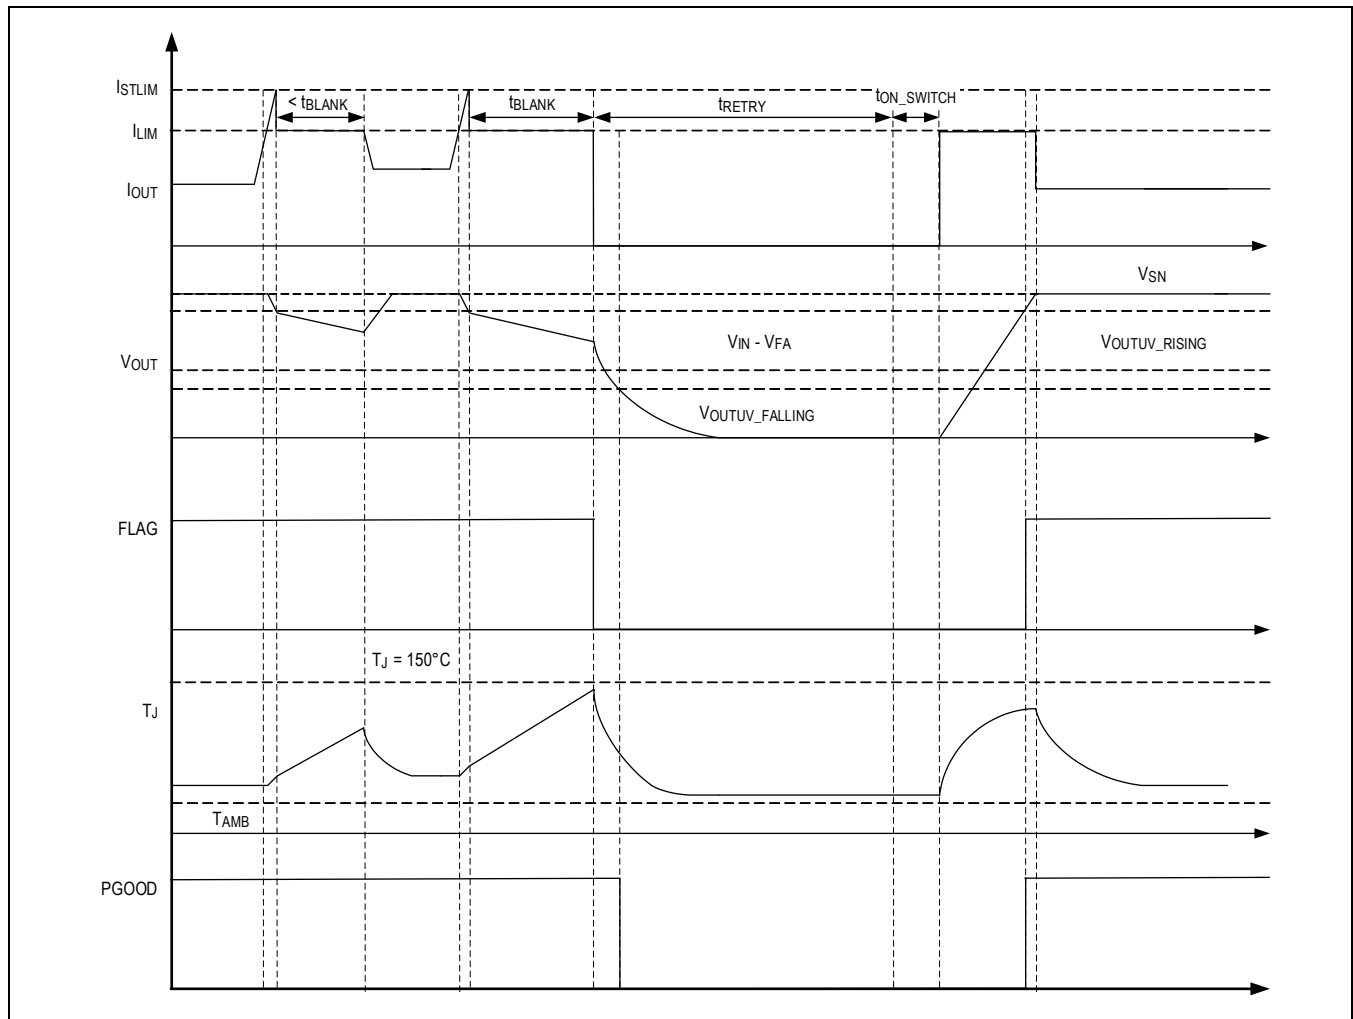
$I_{STLIM}$
$< t_{BLANK}$
$t_{BLANK}$
$t_{RETRY}$
$t_{ON\_SWITCH}$
$I_{LIM}$
$I_{OUT}$
$V_{SN}$
$V_{IN} - V_{FA}$
$V_{OUTUV\_RISING}$
$V_{OUT}$
$V_{OUTUV\_FALLING}$
FLAG
$T_J = 150°C$
$T_J$
$T_{AMB}$
PGOOD